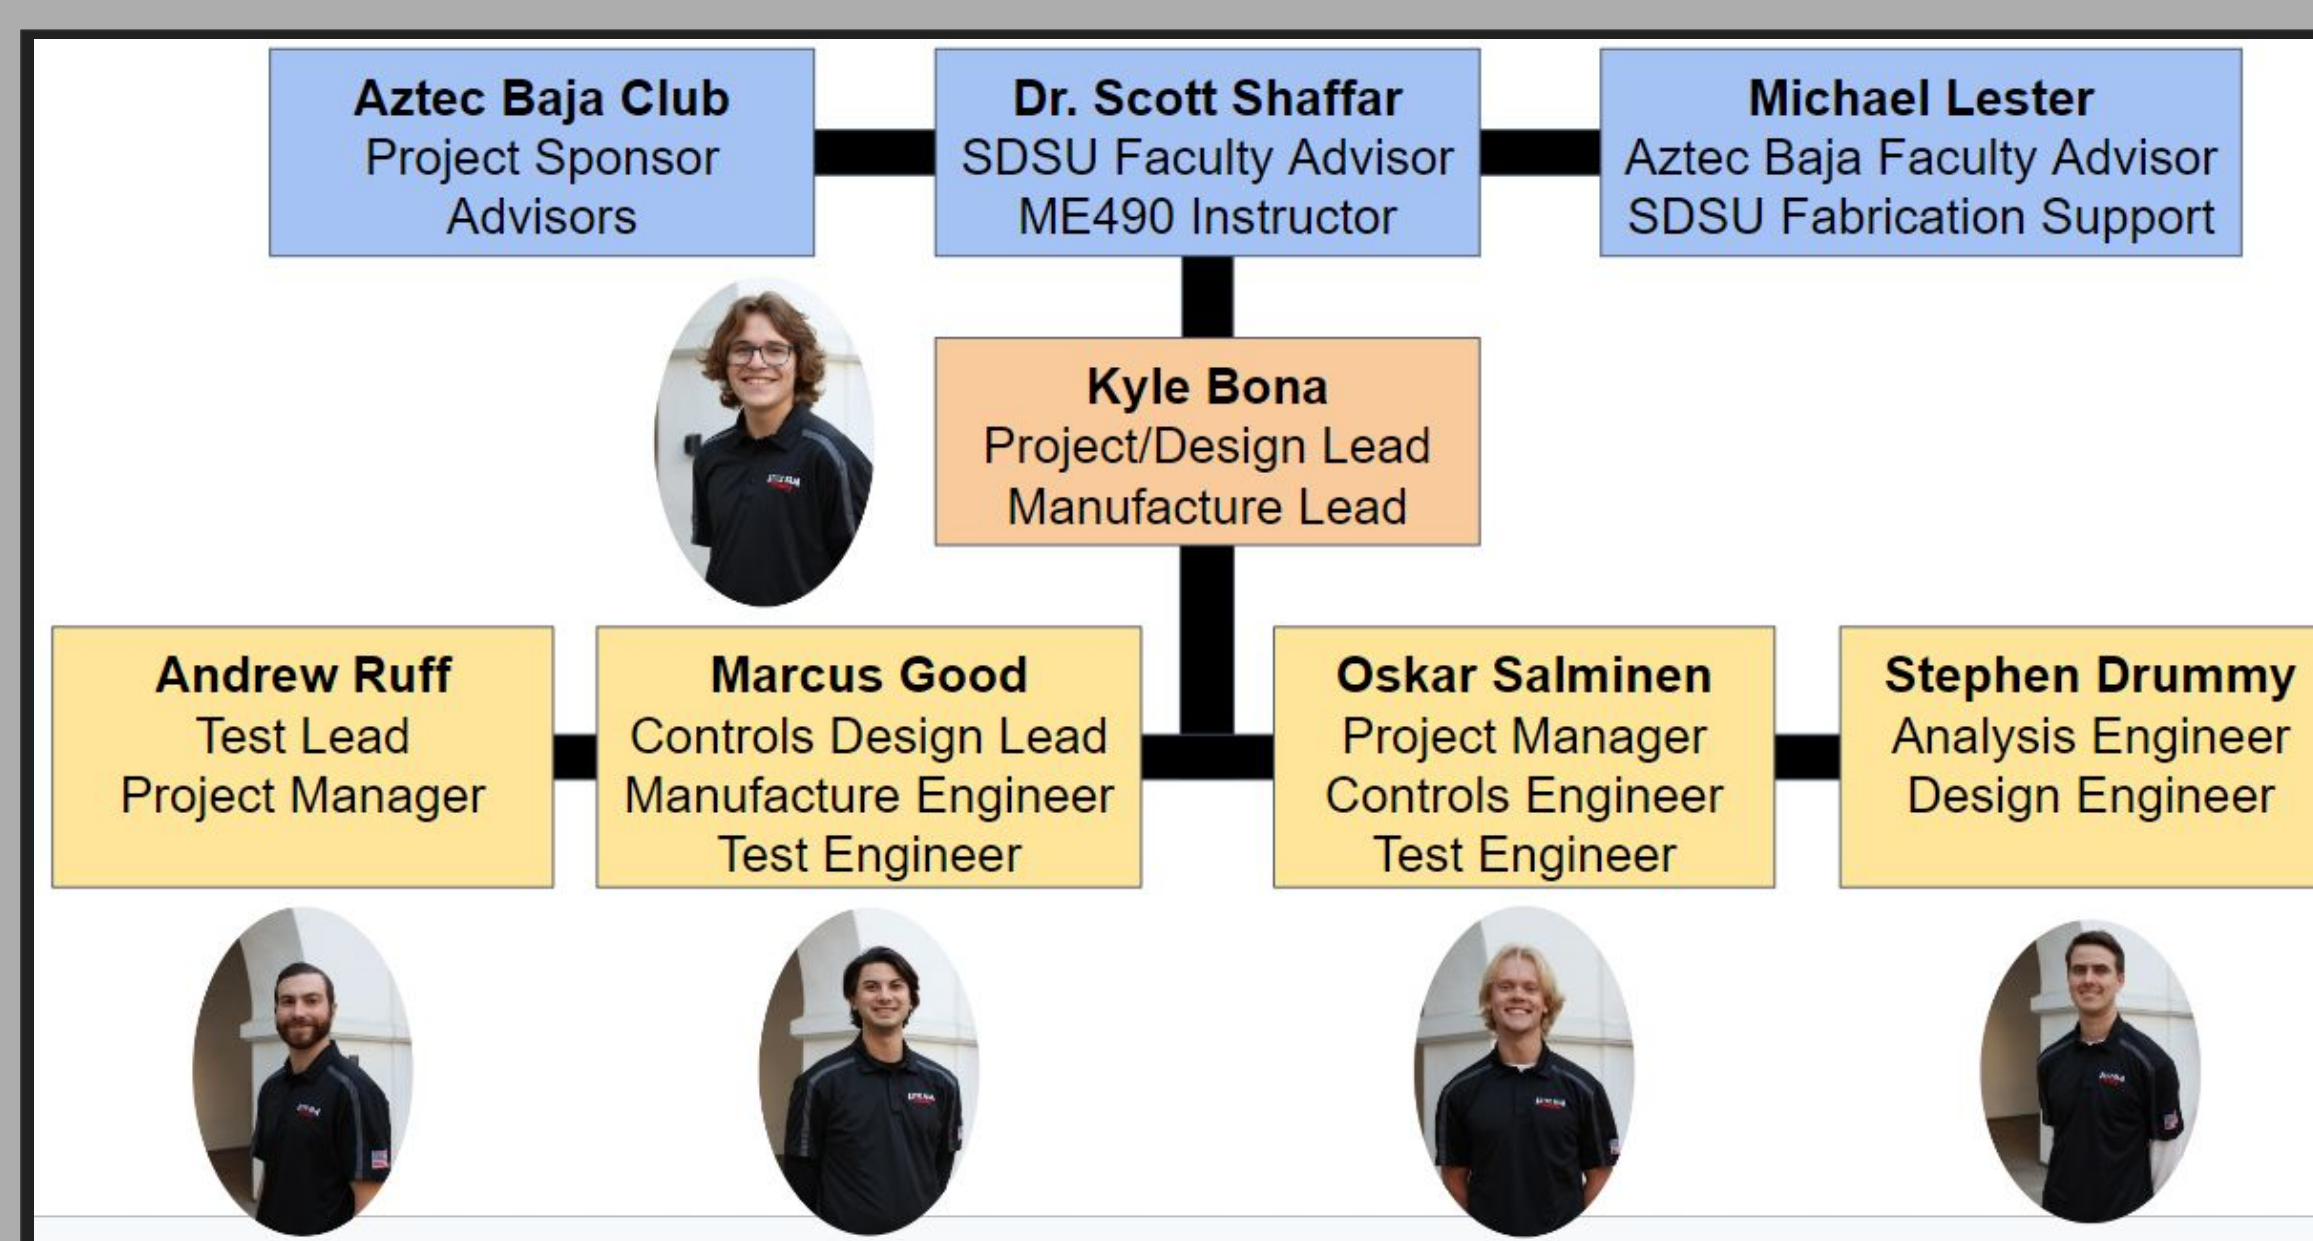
Aztec Baja Club
Project Sponsor
Advisors

Dr. Scott Shaffar
SDSU Faculty Advisor
ME490 Instructor

Michael Lester
Aztec Baja Faculty Advisor
SDSU Fabrication Support

Kyle Bona
Project/Design Lead
Manufacture Lead

Andrew Ruff
Test Lead
Project Manager

Marcus Good
Controls Design Lead
Manufacture Engineer
Test Engineer

Oskar Salminen
Project Manager
Controls Engineer
Test Engineer

Stephen Drummy
Analysis Engineer
Design Engineer